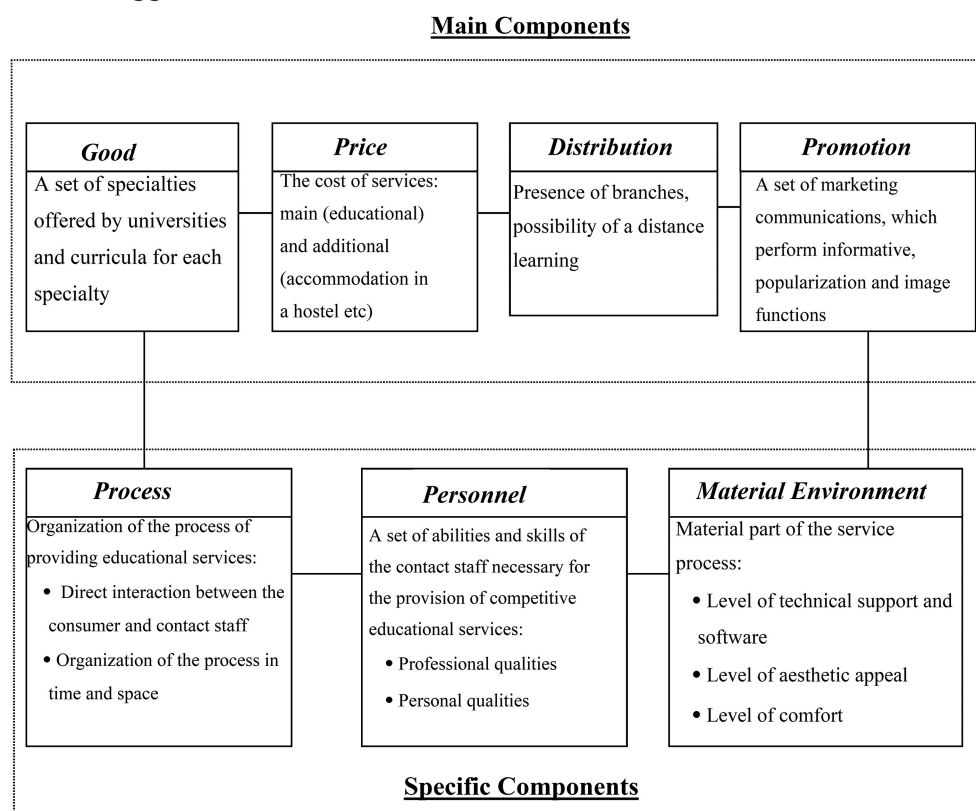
Main Components

Good
A set of specialties offered by universities and curricula for each specialty

Price
The cost of services: main (educational) and additional (accommodation in a hostel etc)

Distribution
Presence of branches, possibility of a distance learning

Promotion
A set of marketing communications, which perform informative, popularization and image functions

Process
Organization of the process of providing educational services:
• Direct interaction between the consumer and contact staff
• Organization of the process in time and space

Personnel
A set of abilities and skills of the contact staff necessary for the provision of competitive educational services:
• Professional qualities
• Personal qualities

Material Environment
Material part of the service process:
• Level of technical support and software
• Level of aesthetic appeal
• Level of comfort

Specific Components